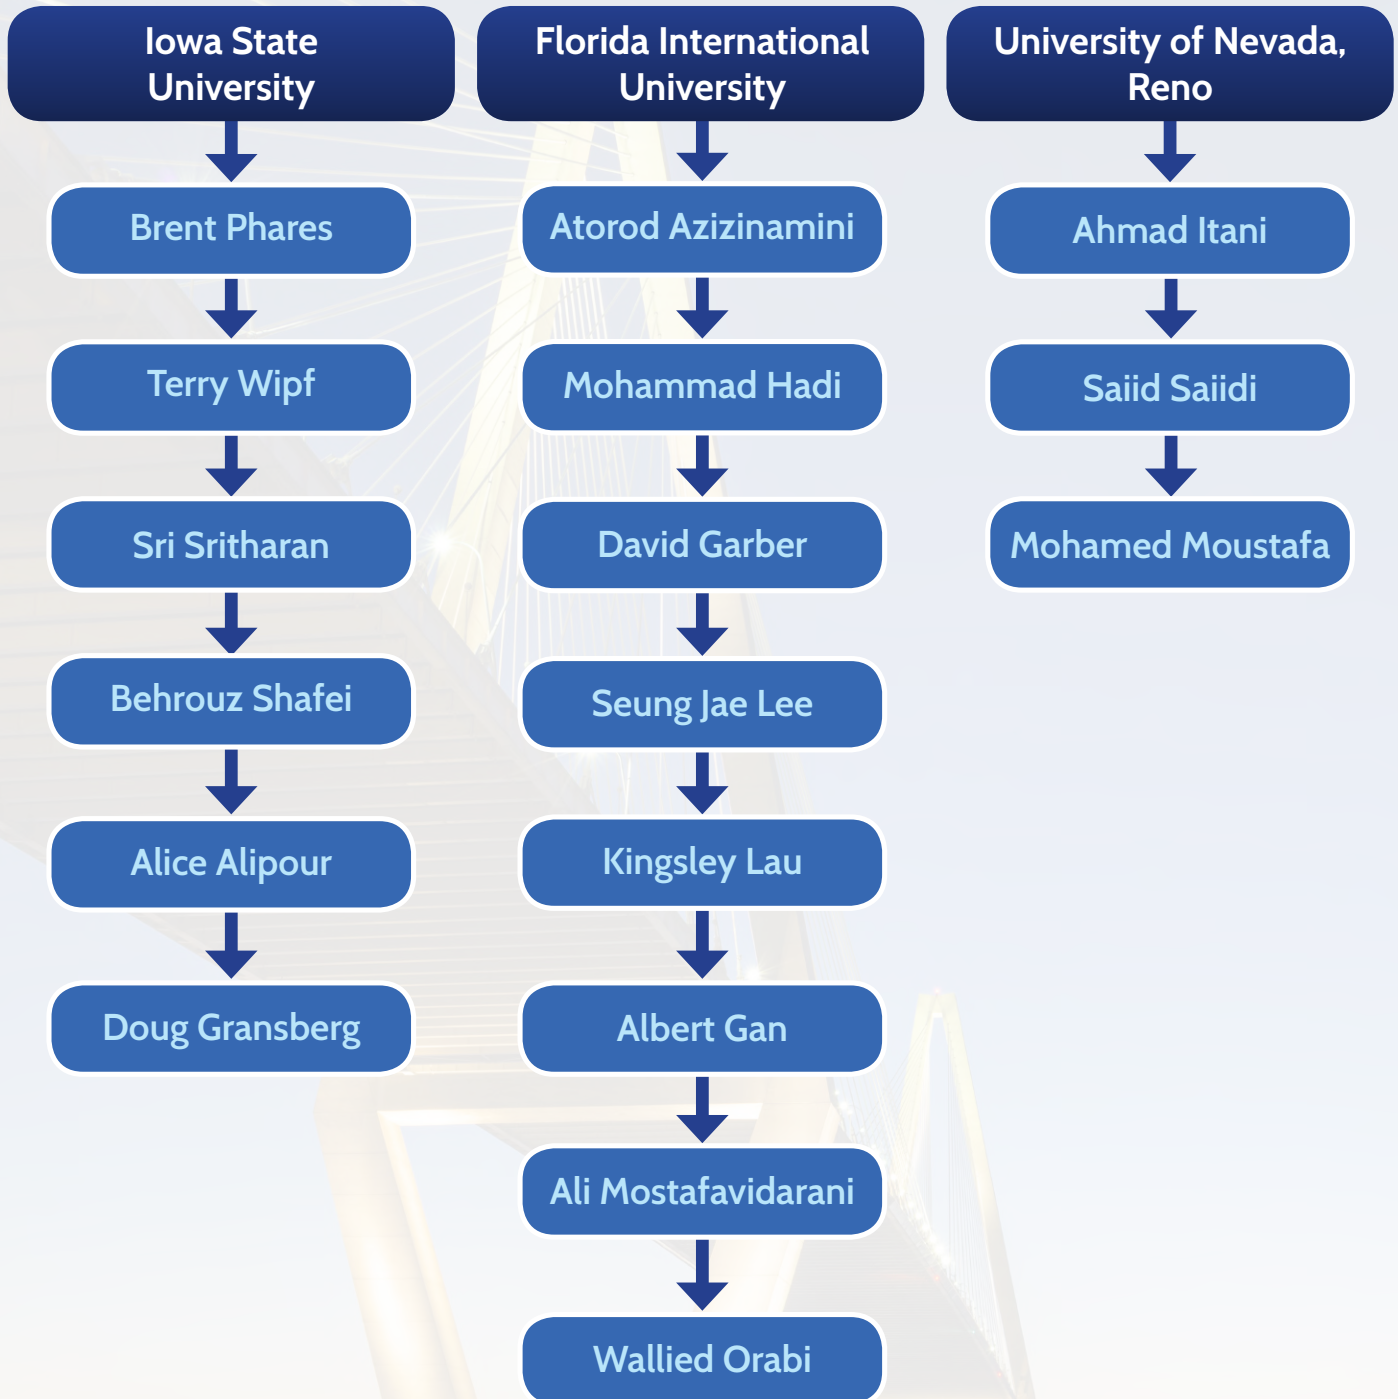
Iowa State University

Brent Phares

Terry Wipf

Sri Sritharan

Behrouz Shafei

Alice Alipour

Doug Gransberg

Florida International University

Atorod Azizinamini

Mohammad Hadi

David Garber

Seung Jae Lee

Kingsley Lau

Albert Gan

Ali Mostafavidarani

Wallied Orabi

University of Nevada, Reno

Ahmad Itani

Saiid Saiidi

Mohamed Moustafa